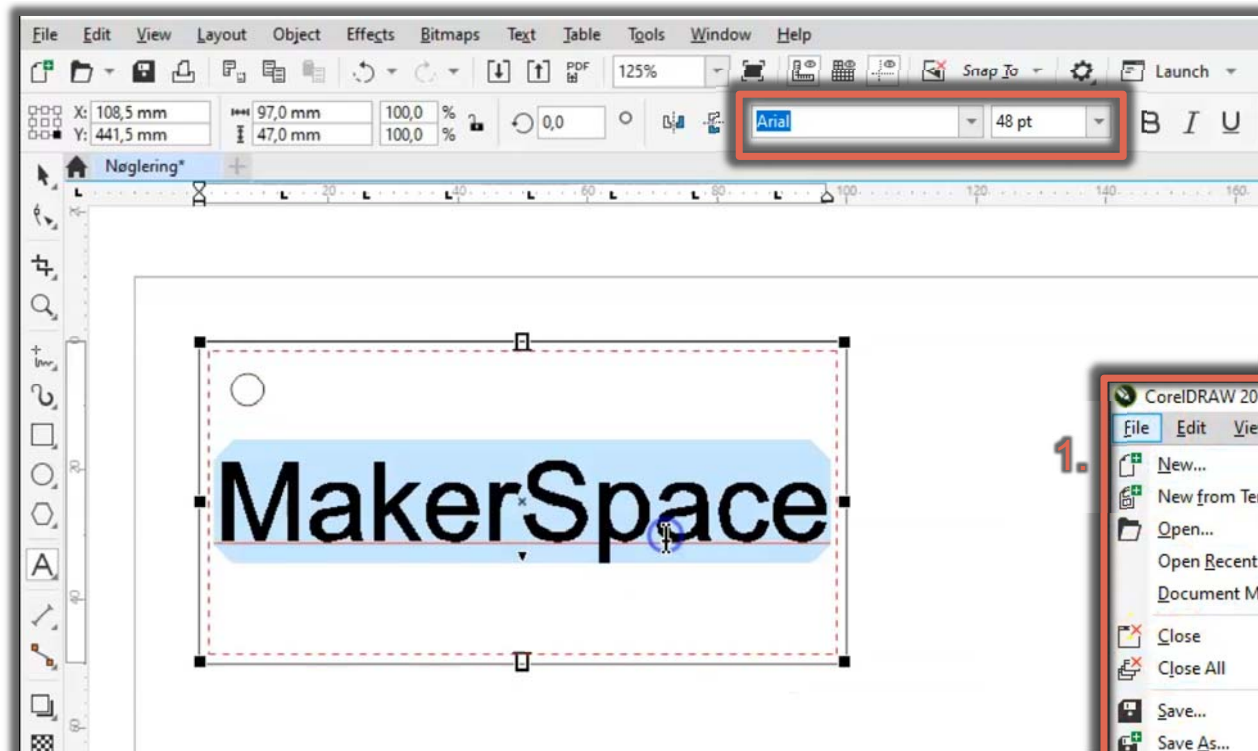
File Edit View Layout Object Effects Bitmaps Text Table Tools Window Help

125%

Snap To

Launch

X: 108,5 mm
Y: 441,5 mm

97,0 mm
47,0 mm

100,0 %
100,0 %

0,0

Arial

48 pt

B I U

Nøglering*

20 40 60 80 100 120 140 160

MakerSpace

CorelDRAW 20

1.

File Edit Vie

New...
New from Te
Open...
Open Recent
Document M
Close
Close All
Save...
Save As...